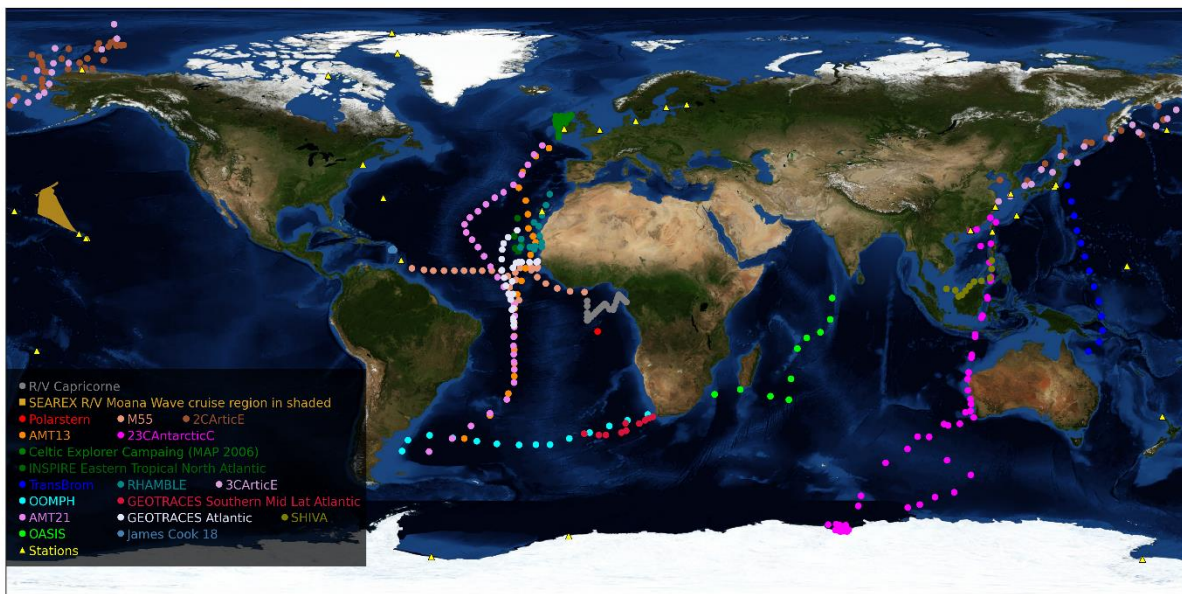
R/V Capricorne
SEAREX R/V Moana Wave cruise region in shaded
Polarstern
M55
2CArticE
AMT13
23CAntarcticC
Celtic Explorer Campaing (MAP 2006)
INSPIRE Eastern Tropical North Atlantic
TransBrom
RHAMBLE
3CArticE
OOMPH
GEOTRACES Southern Mid Lat Atlantic
AMT21
GEOTRACES Atlantic
SHIVA
OASIS
James Cook 18
Stations